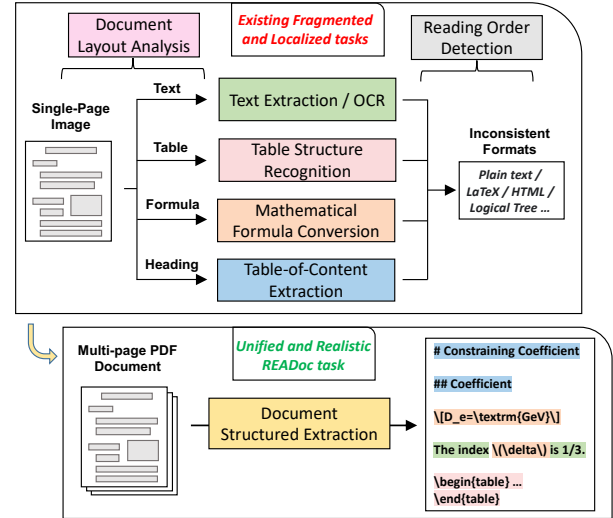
Document Layout Analysis

Existing Fragmented and Localized tasks

Reading Order Detection

Single-Page Image

Text

Text Extraction / OCR

Table

Table Structure Recognition

Formula

Mathematical Formula Conversion

Heading

Table-of-Content Extraction

Inconsistent Formats

Plain text / LaTeX / HTML / Logical Tree …

Multi-page PDF Document

Unified and Realistic READoc task

Document Structured Extraction

# Constraining Coefficient

## Coefficient

\[D_e=\textrm{GeV}\]

The index \(\delta\) is 1/3.

\begin{table} … \end{table}